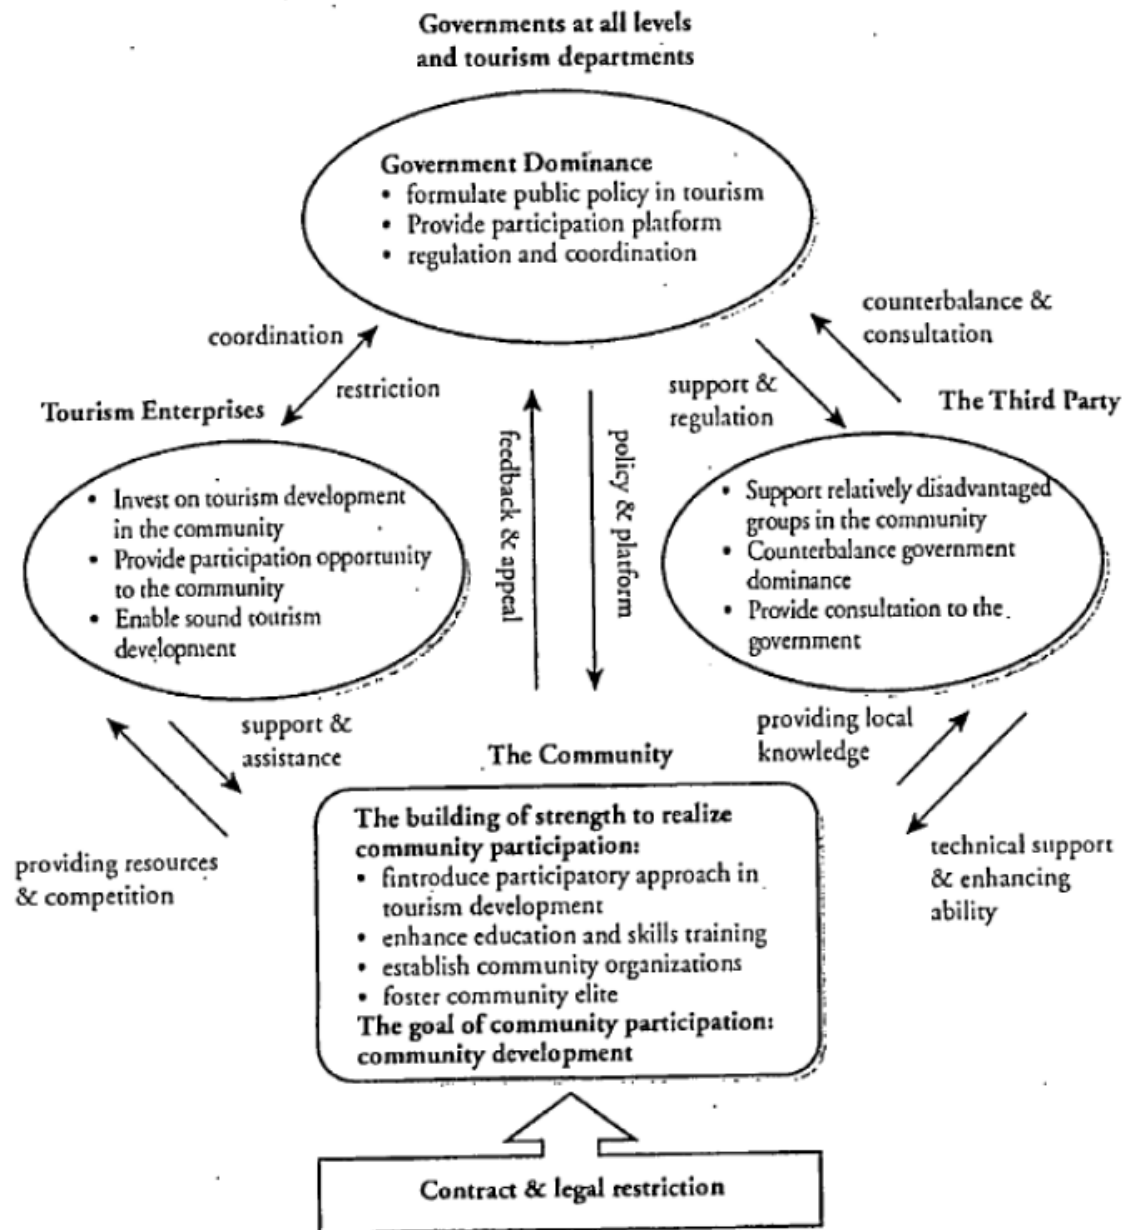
Governments at all levels and tourism departments

Government Dominance
• formulate public policy in tourism
• Provide participation platform
• regulation and coordination

coordination

restriction

counterbalance & consultation

support & regulation

Tourism Enterprises

The Third Party

feedback & appeal

policy & platform

• Invest on tourism development in the community
• Provide participation opportunity to the community
• Enable sound tourism development

• Support relatively disadvantaged groups in the community
• Counterbalance government dominance
• Provide consultation to the government

support & assistance

providing local knowledge

The Community

providing resources & competition

technical support & enhancing ability

The building of strength to realize community participation:
• fintroduce participatory approach in tourism development
• enhance education and skills training
• establish community organizations
• foster community elite
The goal of community participation: community development

Contract & legal restriction